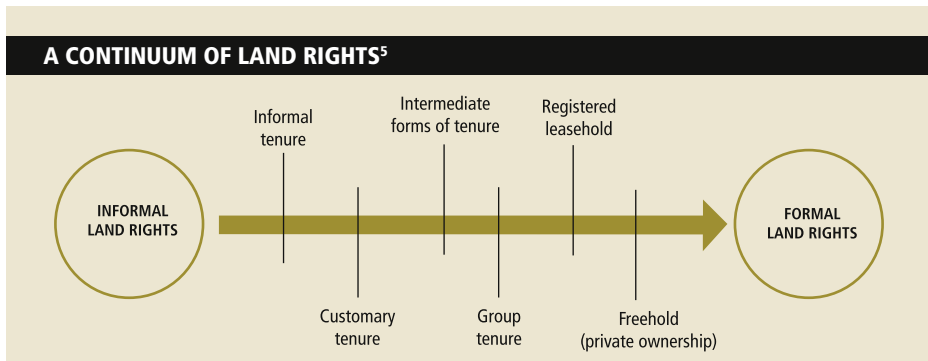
A CONTINUUM OF LAND RIGHTS$^5$

INFORMAL LAND RIGHTS

Informal tenure

Customary tenure

Intermediate forms of tenure

Group tenure

Registered leasehold

Freehold (private ownership)

FORMAL LAND RIGHTS